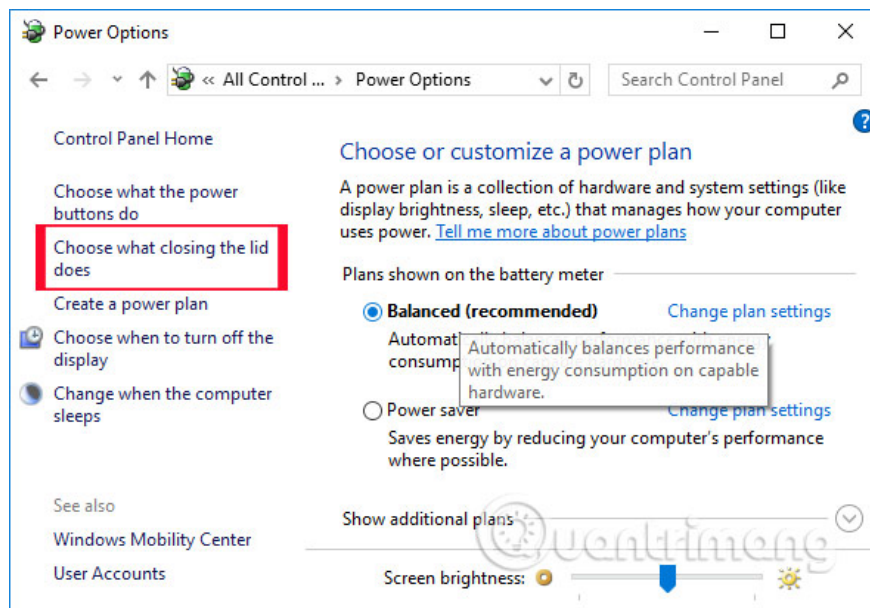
Power Options

« All Control ... > Power Options

Search Control Panel

Control Panel Home

Choose what the power buttons do

Choose what closing the lid does

Create a power plan

Choose when to turn off the display

Change when the computer sleeps

See also

Windows Mobility Center

User Accounts

Choose or customize a power plan

A power plan is a collection of hardware and system settings (like display brightness, sleep, etc.) that manages how your computer uses power. Tell me more about power plans

Plans shown on the battery meter

Balanced (recommended)

Change plan settings

Automat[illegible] consump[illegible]

Automatically balances performance with energy consumption on capable hardware.

Power saver

Change plan settings

Saves energy by reducing your computer's performance where possible.

Show additional plans

Quantrimang

Screen brightness: